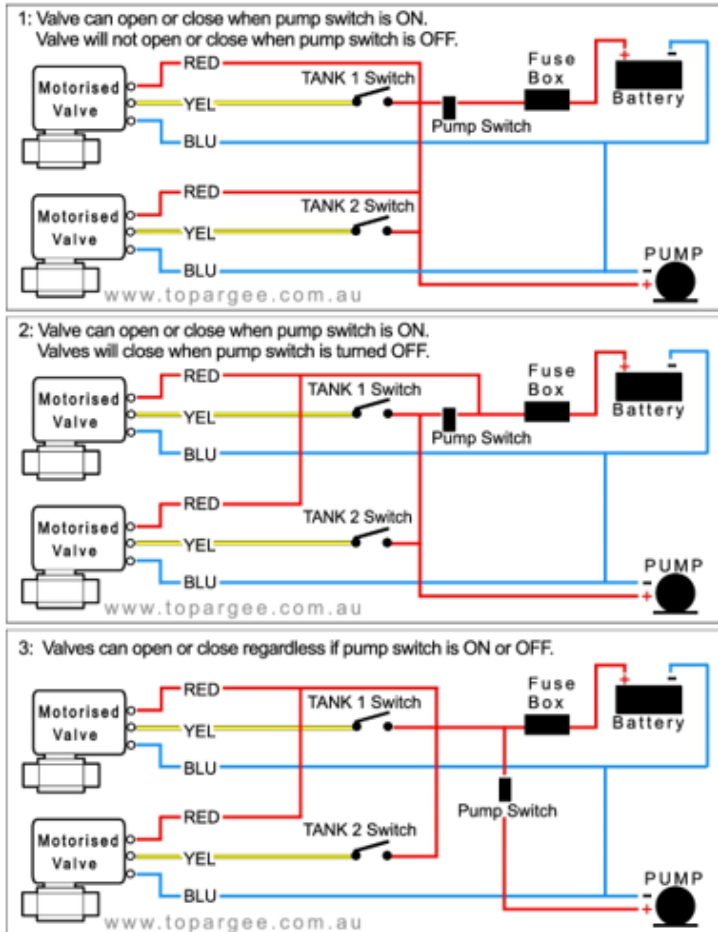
1: Valve can open or close when pump switch is ON.
Valve will not open or close when pump switch is OFF.

Motorised Valve
RED
YEL
BLU
TANK 1 Switch
Fuse Box
+
-
Battery
Pump Switch

Motorised Valve
RED
YEL
BLU
TANK 2 Switch
PUMP
-
+
www.topargee.com.au

2: Valve can open or close when pump switch is ON.
Valves will close when pump switch is turned OFF.

Motorised Valve
RED
YEL
BLU
TANK 1 Switch
Fuse Box
+
-
Battery
Pump Switch

Motorised Valve
RED
YEL
BLU
TANK 2 Switch
PUMP
-
+
www.topargee.com.au

3: Valves can open or close regardless if pump switch is ON or OFF.

Motorised Valve
RED
YEL
BLU
TANK 1 Switch
Fuse Box
+
-
Battery
Pump Switch

Motorised Valve
RED
YEL
BLU
TANK 2 Switch
PUMP
-
+
www.topargee.com.au